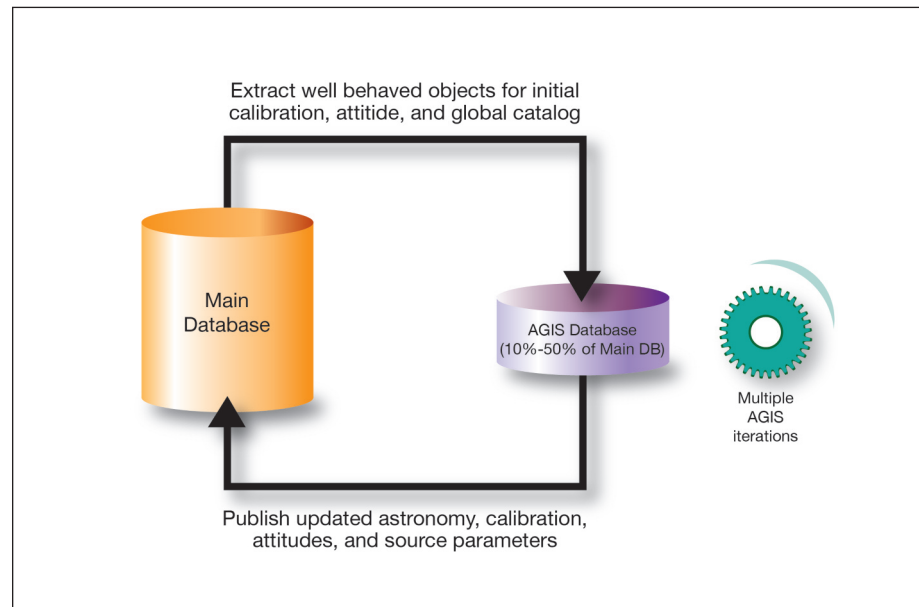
Extract well behaved objects for initial calibration, attitide, and global catalog

Main Database

AGIS Database (10%-50% of Main DB)

Multiple AGIS iterations

Publish updated astronomy, calibration, attitudes, and source parameters